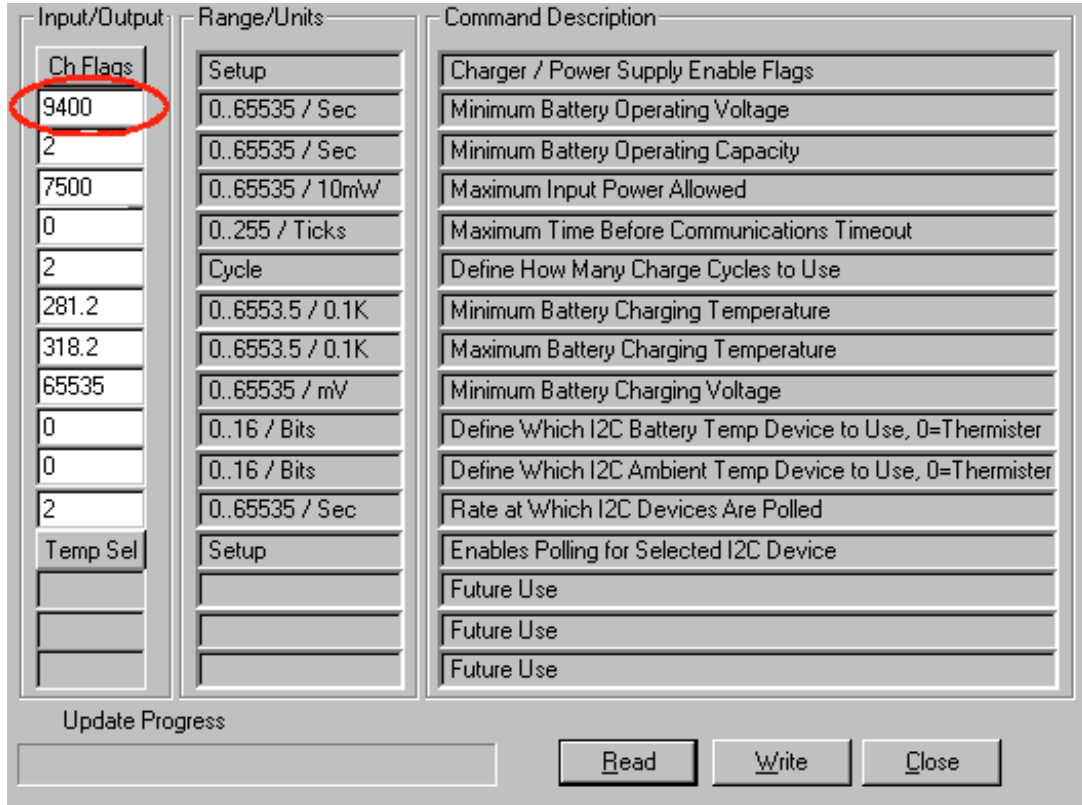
| Input/Output | Range/Units | Command Description |
|---|---|---|
| Ch Flags | Setup | Charger / Power Supply Enable Flags |
| 9400 | 0..65535 / Sec | Minimum Battery Operating Voltage |
| 2 | 0..65535 / Sec | Minimum Battery Operating Capacity |
| 7500 | 0..65535 / 10mW | Maximum Input Power Allowed |
| 0 | 0..255 / Ticks | Maximum Time Before Communications Timeout |
| 2 | Cycle | Define How Many Charge Cycles to Use |
| 281.2 | 0..6553.5 / 0.1K | Minimum Battery Charging Temperature |
| 318.2 | 0..6553.5 / 0.1K | Maximum Battery Charging Temperature |
| 65535 | 0..65535 / mV | Minimum Battery Charging Voltage |
| 0 | 0..16 / Bits | Define Which I2C Battery Temp Device to Use, 0=Thermister |
| 0 | 0..16 / Bits | Define Which I2C Ambient Temp Device to Use, 0=Thermister |
| 2 | 0..65535 / Sec | Rate at Which I2C Devices Are Polled |
| Temp Sel | Setup | Enables Polling for Selected I2C Device |
| | | Future Use |
| | | Future Use |
| | | Future Use |

Update Progress

Read Write Close